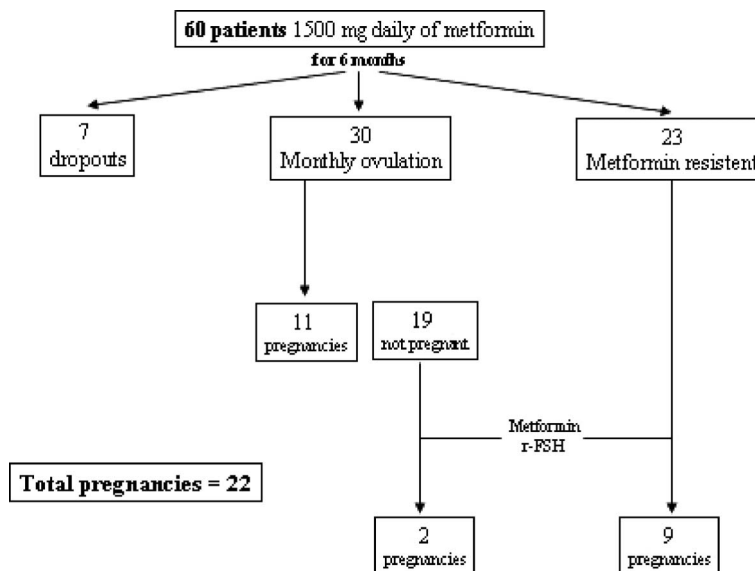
**60 patients** 1500 mg daily of metformin

**for 6 months**

7
dropouts

30
Monthly ovulation

23
Metformin resistent

11
pregnancies

19
not pregnant

Metformin
r-FSH

**Total pregnancies = 22**

2
pregnancies

9
pregnancies